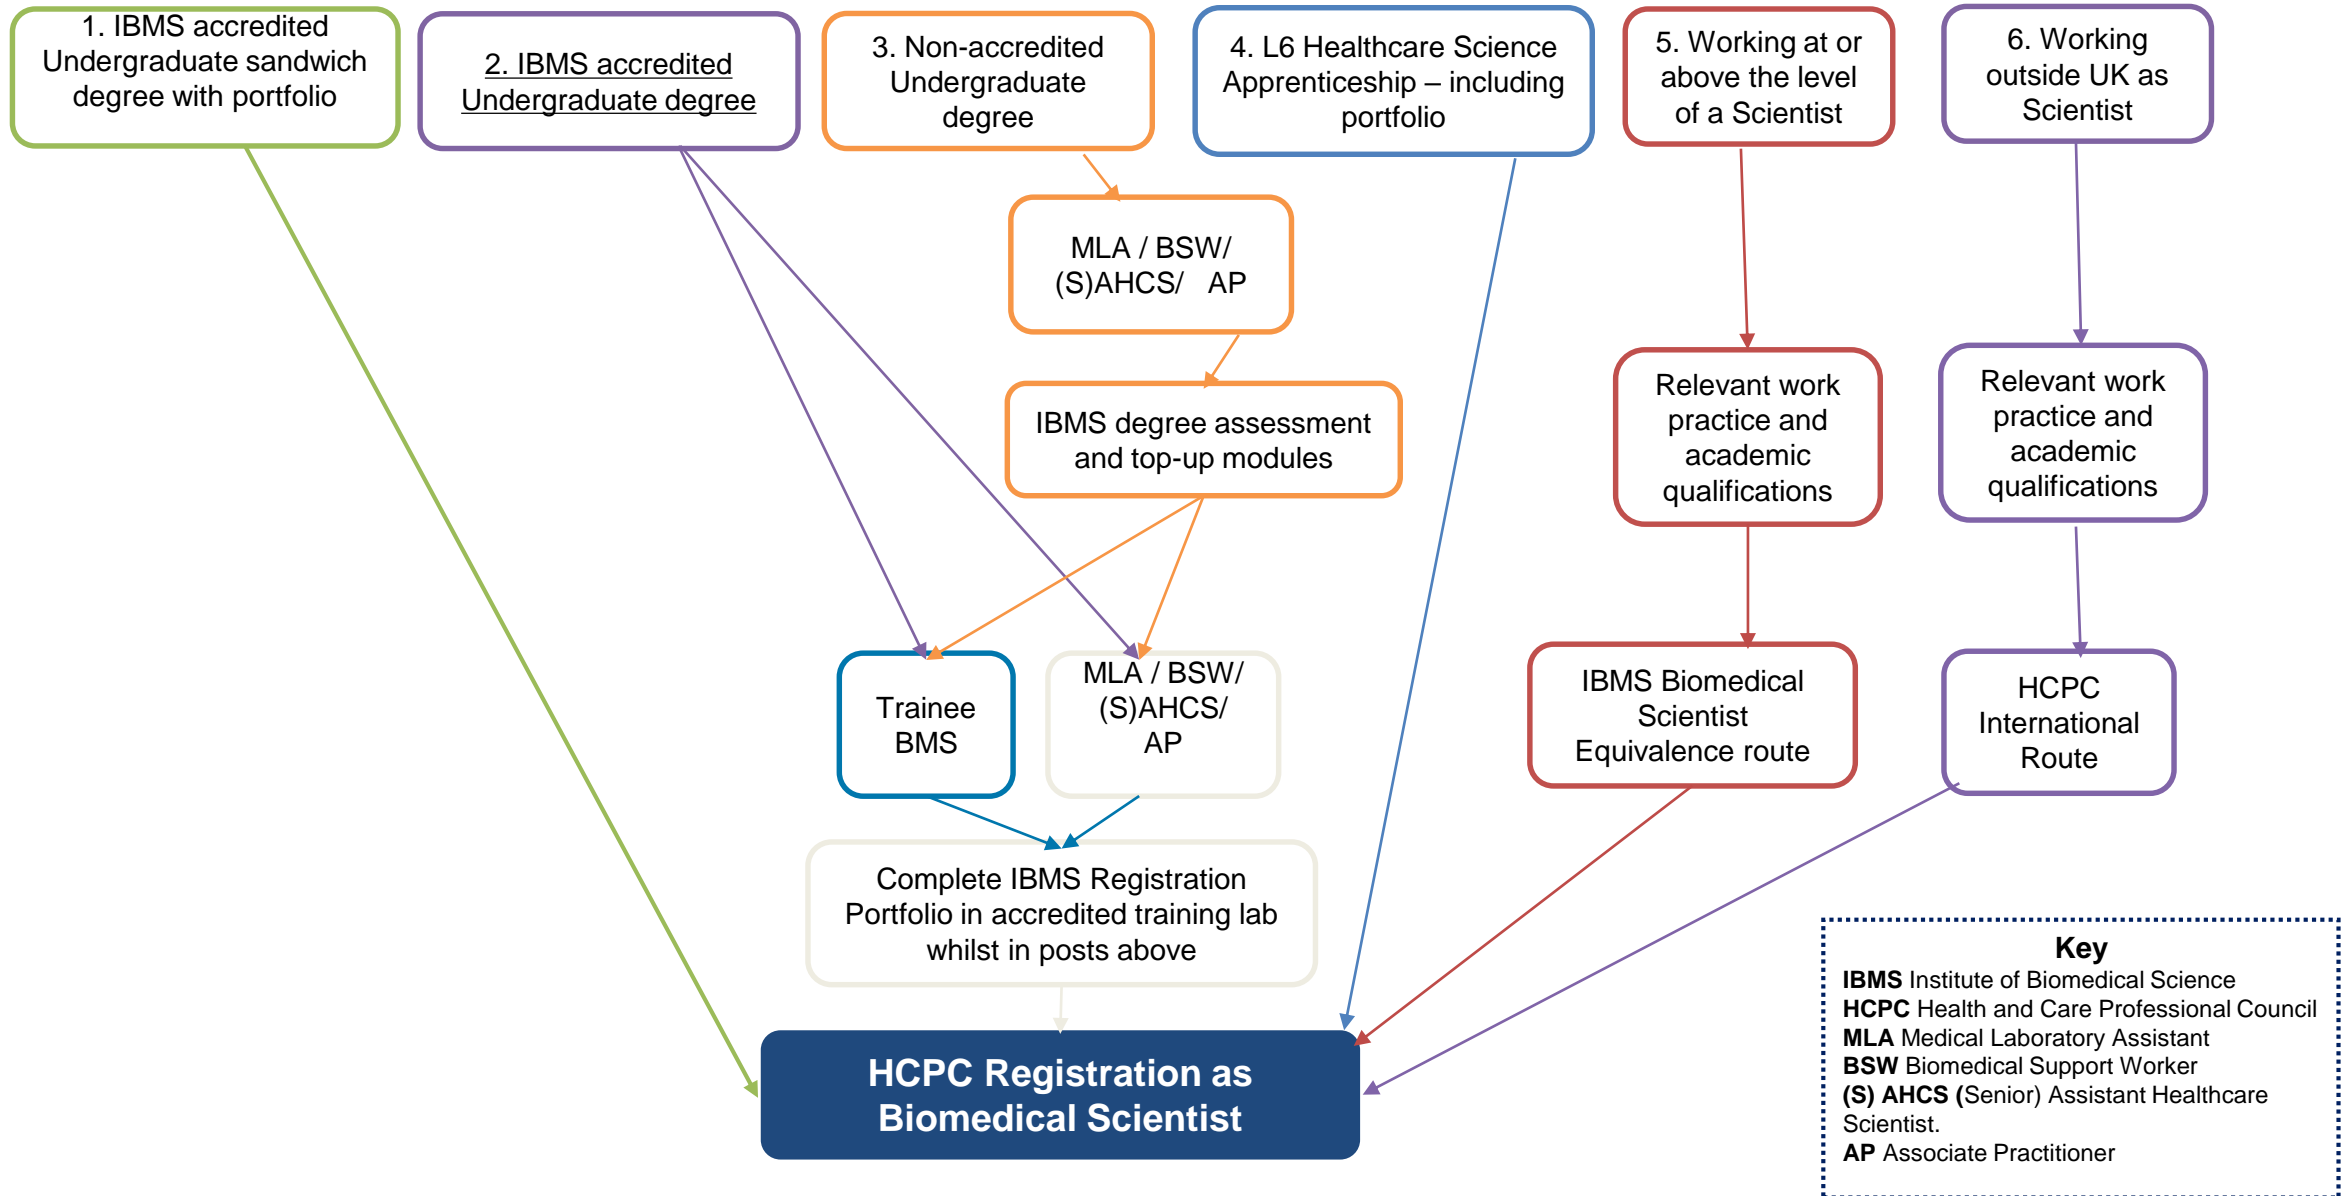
1. IBMS accredited Undergraduate sandwich degree with portfolio

2. IBMS accredited Undergraduate degree

3. Non-accredited Undergraduate degree

4. L6 Healthcare Science Apprenticeship – including portfolio

5. Working at or above the level of a Scientist

6. Working outside UK as Scientist

MLA / BSW/ (S)AHCS/ AP

IBMS degree assessment and top-up modules

Relevant work practice and academic qualifications

Relevant work practice and academic qualifications

Trainee BMS

MLA / BSW/ (S)AHCS/ AP

IBMS Biomedical Scientist Equivalence route

HCPC International Route

Complete IBMS Registration Portfolio in accredited training lab whilst in posts above

HCPC Registration as Biomedical Scientist

Key
**IBMS** Institute of Biomedical Science
**HCPC** Health and Care Professional Council
**MLA** Medical Laboratory Assistant
**BSW** Biomedical Support Worker
**(S) AHCS** (Senior) Assistant Healthcare Scientist.
**AP** Associate Practitioner